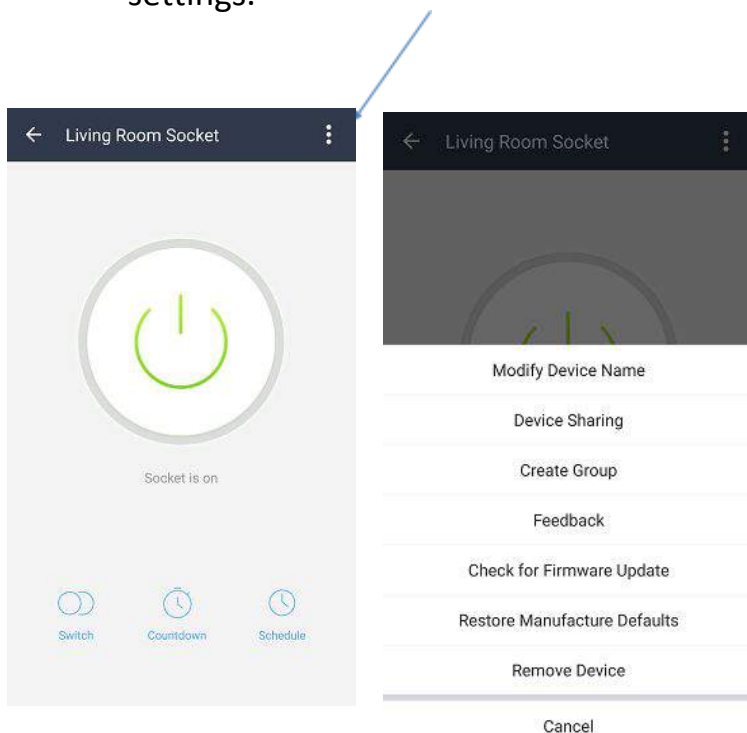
settings.

Living Room Socket

Socket is on

Switch Countdown Schedule

Living Room Socket

Modify Device Name

Device Sharing

Create Group

Feedback

Check for Firmware Update

Restore Manufacture Defaults

Remove Device

Cancel